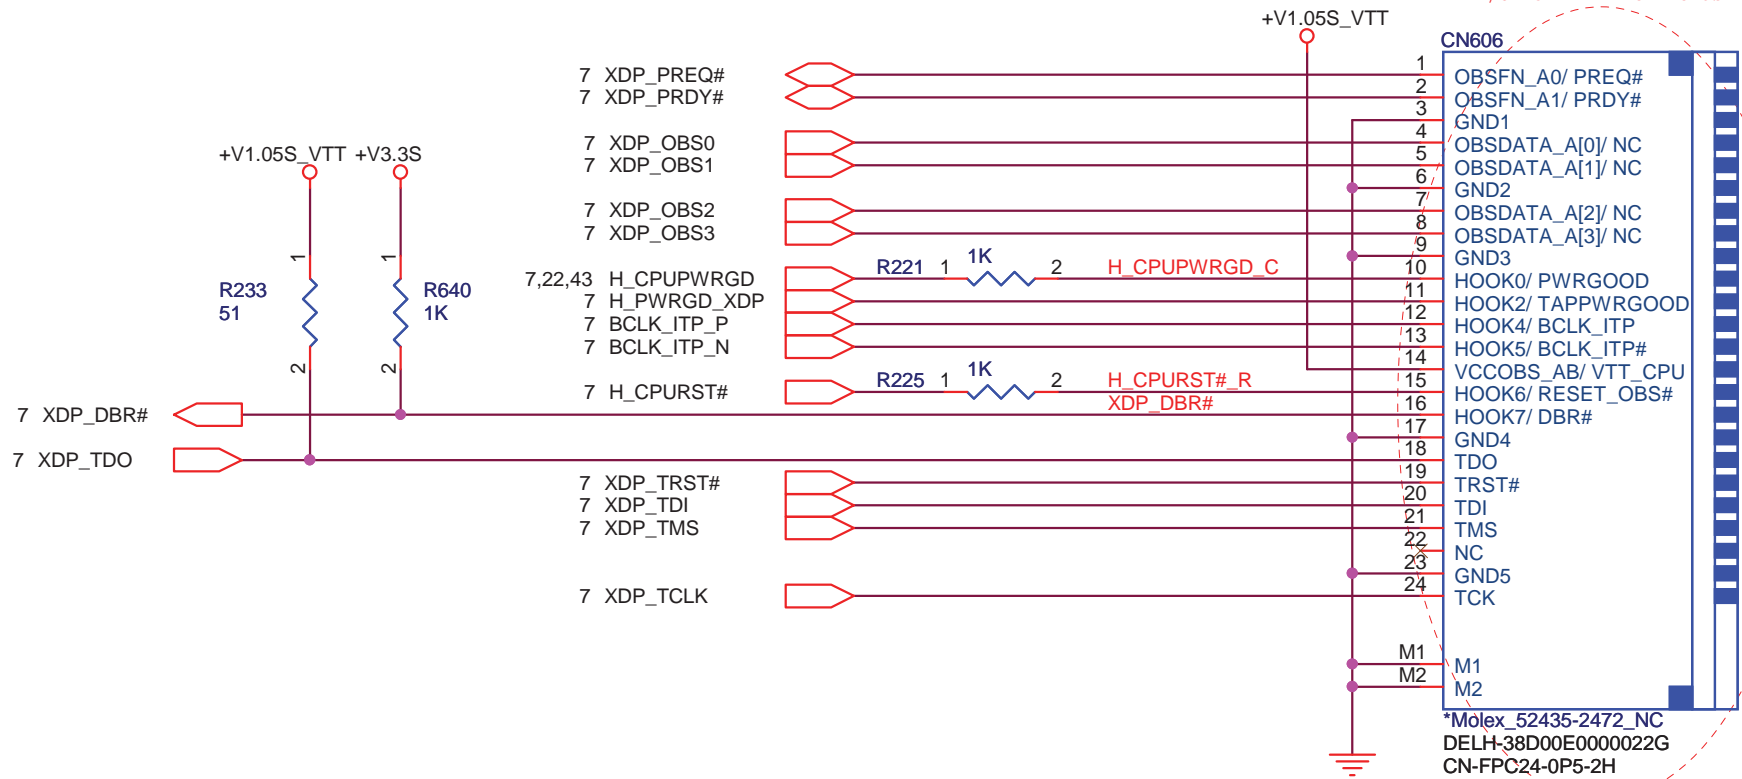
+V1.05S_VTT
CN606
7 XDP_PREQ#
7 XDP_PRDY#
7 XDP_OBS0
7 XDP_OBS1
7 XDP_OBS2
7 XDP_OBS3
7,22,43 H_CPUPWRGD
7 H_PWRGD_XDP
7 BCLK_ITP_P
7 BCLK_ITP_N
7 H_CPURST#
7 XDP_TRST#
7 XDP_TDI
7 XDP_TMS
7 XDP_TCLK
+V1.05S_VTT +V3.3S
R233
51
R640
1K
1
2
1
2
7 XDP_DBR#
7 XDP_TDO
R221 1 1K 2 H_CPUPWRGD_C
R225 1 1K 2 H_CPURST#_R
XDP_DBR#
1 OBSFN_A0/ PREQ#
2 OBSFN_A1/ PRDY#
3 GND1
4 OBSDATA_A[0]/ NC
5 OBSDATA_A[1]/ NC
6 GND2
7 OBSDATA_A[2]/ NC
8 OBSDATA_A[3]/ NC
9 GND3
10 HOOK0/ PWRGOOD
11 HOOK2/ TAPPWRGOOD
12 HOOK4/ BCLK_ITP
13 HOOK5/ BCLK_ITP#
14 VCCOBS_AB/ VTT_CPU
15 HOOK6/ RESET_OBS#
16 HOOK7/ DBR#
17 GND4
18 TDO
19 TRST#
20 TDI
21 TMS
22 NC
23 GND5
24 TCK
M1 M1
M2 M2
*Molex_52435-2472_NC
DELH-38D00E0000022G
CN-FPC24-0P5-2H